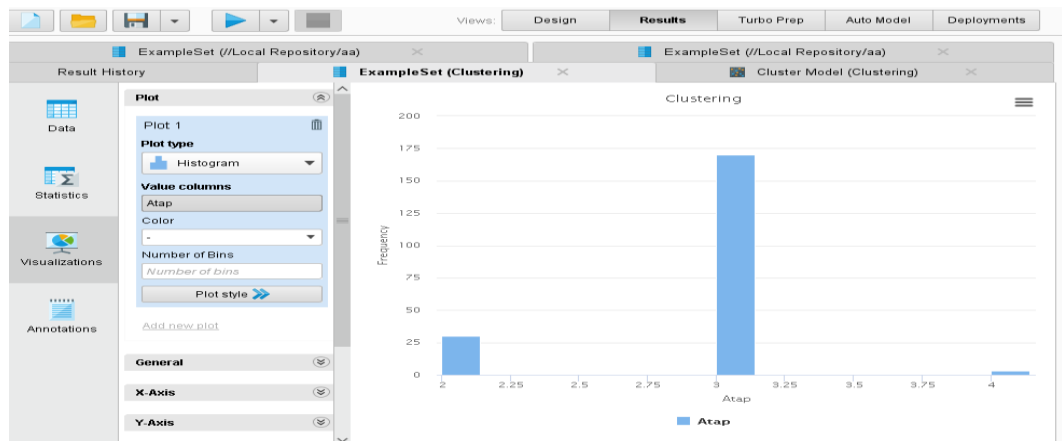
Views: Design Results Turbo Prep Auto Model Deployments

ExampleSet (//Local Repository/aa)

ExampleSet (//Local Repository/aa)

Result History

ExampleSet (Clustering)

Cluster Model (Clustering)

Data

Statistics

Visualizations

Annotations

Plot

Plot 1

Plot type

Histogram

Value columns

Atap

Color

-

Number of Bins

Number of bins

Plot style

Add new plot

General

X-Axis

Y-Axis

Clustering

200

175

150

125

100

75

50

25

0

Frequency

2 2.25 2.5 2.75 3 3.25 3.5 3.75 4

Atap

Atap